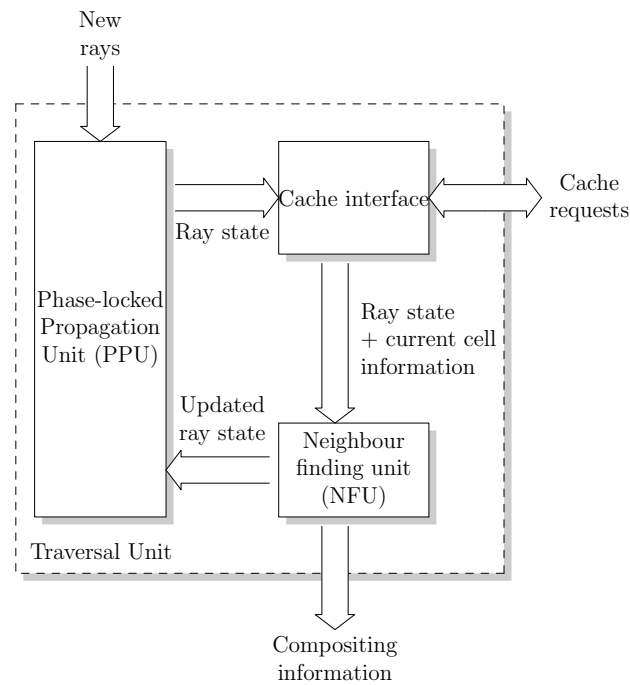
New rays

Phase-locked Propagation Unit (PPU)

Ray state

Cache interface

Cache requests

Ray state + current cell information

Updated ray state

Neighbour finding unit (NFU)

Traversal Unit

Compositing information